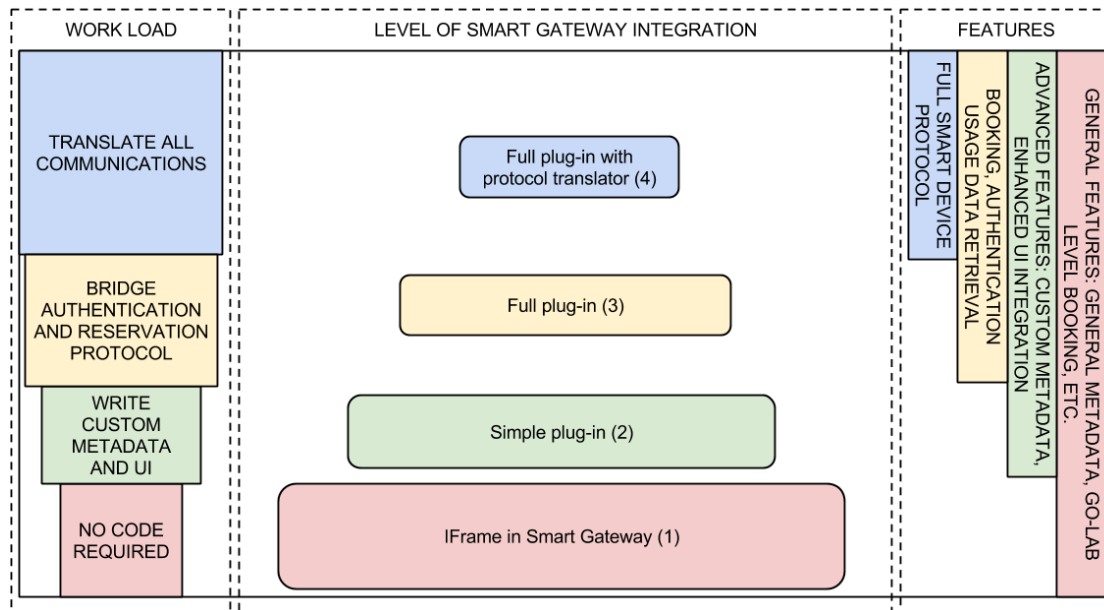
WORK LOAD

TRANSLATE ALL COMMUNICATIONS

BRIDGE AUTHENTICATION AND RESERVATION PROTOCOL

WRITE CUSTOM METADATA AND UI

NO CODE REQUIRED

LEVEL OF SMART GATEWAY INTEGRATION

Full plug-in with protocol translator (4)

Full plug-in (3)

Simple plug-in (2)

IFrame in Smart Gateway (1)

FEATURES

FULL SMART DEVICE PROTOCOL

BOOKING, AUTHENTICATION USAGE DATA RETRIEVAL

ADVANCED FEATURES: CUSTOM METADATA, ENHANCED UI INTEGRATION

GENERAL FEATURES: GENERAL METADATA, GO-LAB LEVEL BOOKING, ETC.